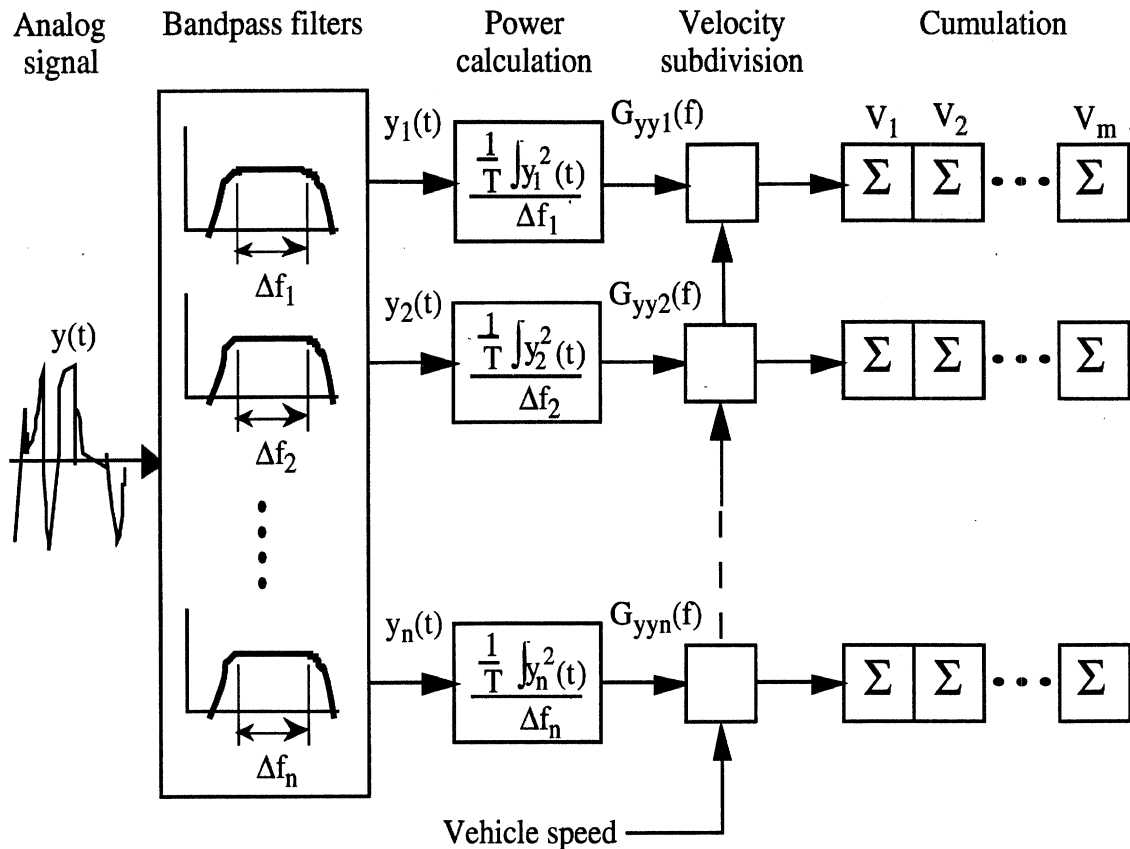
Analog signal

Bandpass filters

Power calculation

Velocity subdivision

Cumulation

$y(t)$

$\Delta f_1$

$\Delta f_2$

$\Delta f_n$

$y_1(t)$

$y_2(t)$

$y_n(t)$

$\frac{\frac{1}{T}\int y_1^2(t)}{\Delta f_1}$

$\frac{\frac{1}{T}\int y_2^2(t)}{\Delta f_2}$

$\frac{\frac{1}{T}\int y_n^2(t)}{\Delta f_n}$

$G_{yy1}(f)$

$G_{yy2}(f)$

$G_{yyn}(f)$

$V_1$ $V_2$ $V_m$

$\Sigma$ $\Sigma$ $\Sigma$

$\Sigma$ $\Sigma$ $\Sigma$

$\Sigma$ $\Sigma$ $\Sigma$

Vehicle speed